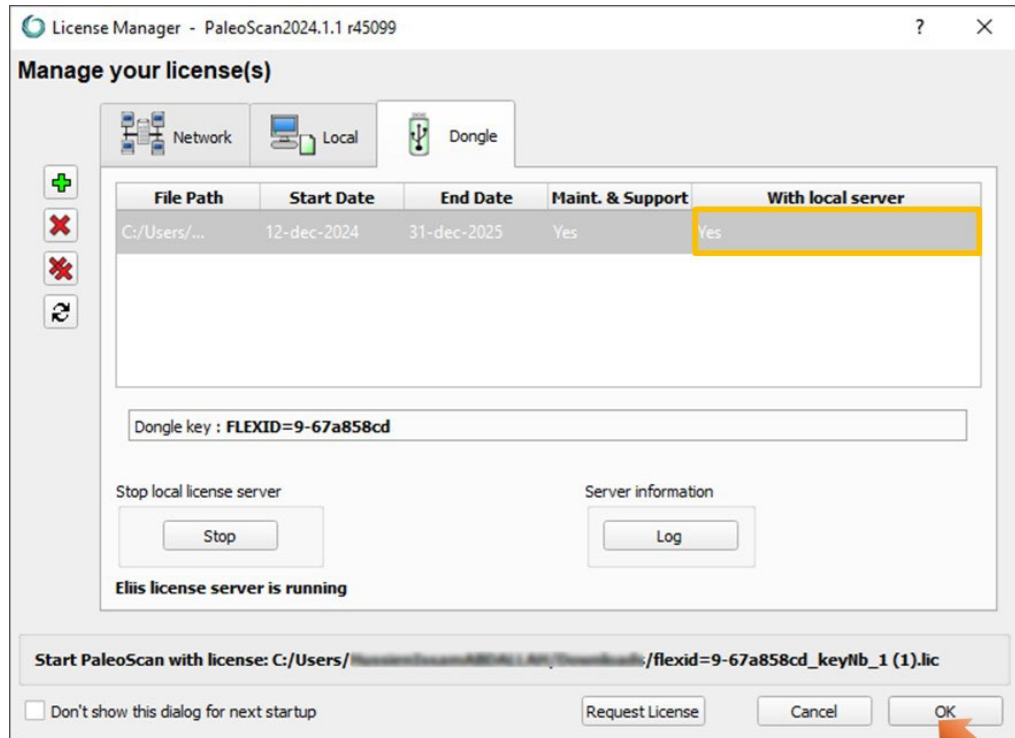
License Manager - PaleoScan2024.1.1 r45099

?

Manage your license(s)

Network

Local

Dongle

| File Path | Start Date | End Date | Maint. & Support | With local server |
|---|---|---|---|---|
| C:/Users/... | 12-dec-2024 | 31-dec-2025 | Yes | Yes |

Dongle key : FLEXID=9-67a858cd

Stop local license server

Stop

Server information

Log

Eliis license server is running

Start PaleoScan with license: C:/Users/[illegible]/flexid=9-67a858cd_keyNb_1 (1).lic

Don't show this dialog for next startup

Request License

Cancel

OK